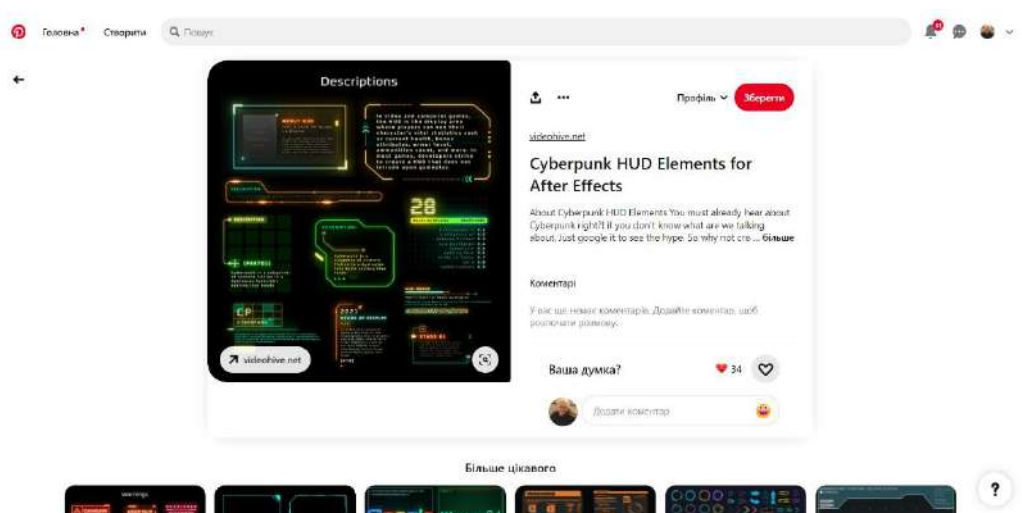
Головна Створити Пошук

Descriptions

In video and computer games, the HUD is the display area where players can see their character's vital statistics such as current health, bonus attributes, armor level, ammunition count, and more. In most games, developers strive to create a HUD that does not intrude upon gameplay.

28

CP

2077

videohive.net

Профіль Зберегти

videohive.net

Cyberpunk HUD Elements for After Effects

About Cyberpunk HUD Elements You must already hear about Cyberpunk right?! If you don't know what are we talking about, Just google it to see the hype. So why not cre ... більше

Коментарі

У вас ще немає коментарів. Додайте коментар, щоб розпочати розмову.

Ваша думка?

34

Додати коментар

Більше цікавого

?